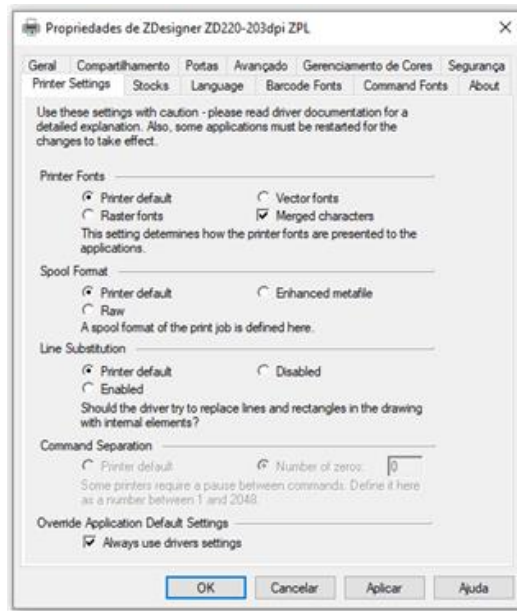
Propriedades de ZDesigner ZD220-203dpi ZPL

×

Geral | Compartilhamento | Portas | Avançado | Gerenciamento de Cores | Segurança

Printer Settings | Stocks | Language | Barcode Fonts | Command Fonts | About

Use these settings with caution - please read driver documentation for a detailed explanation. Also, some applications must be restarted for the changes to take effect.

Printer Fonts

Printer default

Vector fonts

Raster fonts

Merged characters

This setting determines how the printer fonts are presented to the applications.

Spool Format

Printer default

Enhanced metafile

Raw

A spool format of the print job is defined here.

Line Substitution

Printer default

Disabled

Enabled

Should the driver try to replace lines and rectangles in the drawing with internal elements?

Command Separation

Printer default

Number of zeros: 0

Some printers require a pause between commands. Define it here as a number between 1 and 2048.

Override Application Default Settings

Always use drivers settings

OK | Cancelar | Aplicar | Ajuda